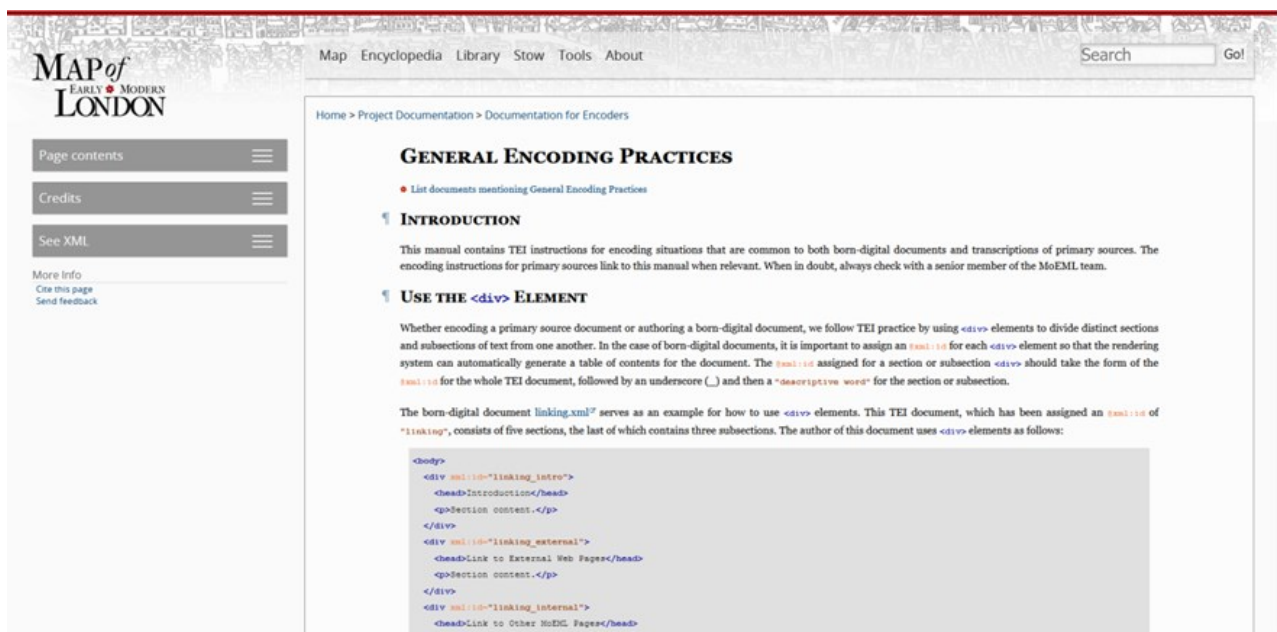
MAP of EARLY MODERN LONDON

Map Encyclopedia Library Stow Tools About

Search Go!

Page contents

Credits

See XML

More Info
Cite this page
Send feedback

Home > Project Documentation > Documentation for Encoders

General Encoding Practices

List documents mentioning General Encoding Practices

¶ Introduction

This manual contains TEI instructions for encoding situations that are common to both born-digital documents and transcriptions of primary sources. The encoding instructions for primary sources link to this manual when relevant. When in doubt, always check with a senior member of the MoEML team.

¶ Use the <div> Element

Whether encoding a primary source document or authoring a born-digital document, we follow TEI practice by using <div> elements to divide distinct sections and subsections of text from one another. In the case of born-digital documents, it is important to assign an @xml:id for each <div> element so that the rendering system can automatically generate a table of contents for the document. The @xml:id assigned for a section or subsection <div> should take the form of the @xml:id for the whole TEI document, followed by an underscore (_) and then a "descriptive word" for the section or subsection.

The born-digital document linking.xml serves as an example for how to use <div> elements. This TEI document, which has been assigned an @xml:id of "linking", consists of five sections, the last of which contains three subsections. The author of this document uses <div> elements as follows:

<body>
<div xml:id="linking_intro">
<head>Introduction</head>
<p>Section content.</p>
</div>
<div xml:id="linking_external">
<head>Link to External Web Pages</head>
<p>Section content.</p>
</div>
<div xml:id="linking_internal">
<head>Link to Other MoEML Pages</head>